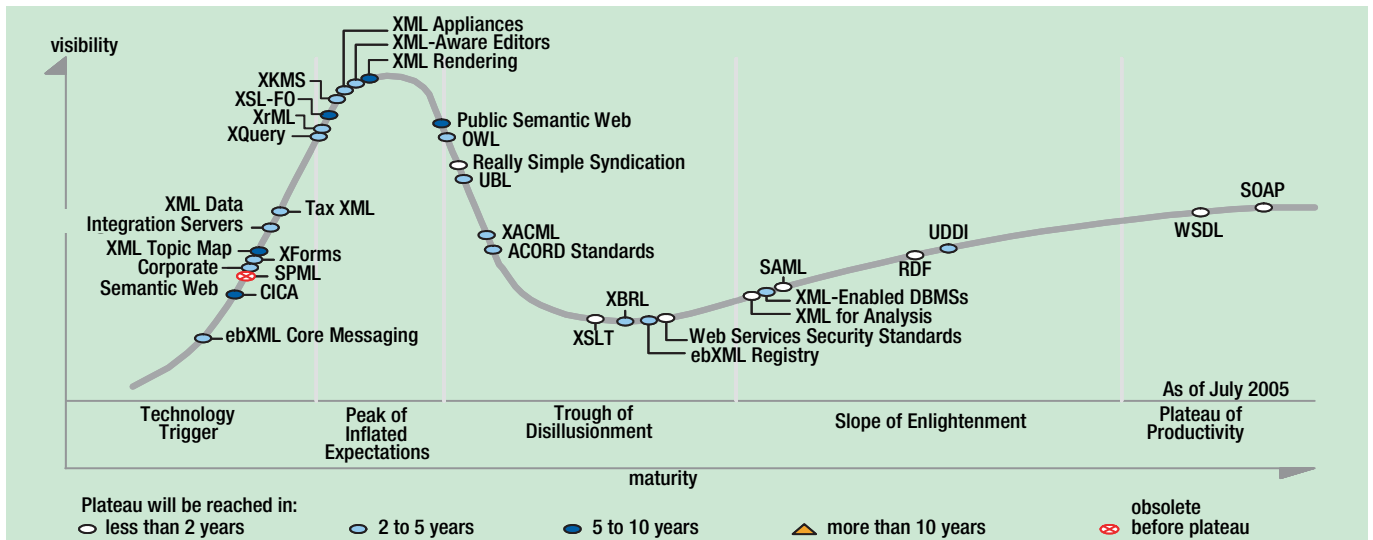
visibility

XML Appliances
XML-Aware Editors
XML Rendering
XKMS
XSL-FO
XrML
XQuery
Public Semantic Web
OWL
Really Simple Syndication
UBL
XML Data Integration Servers
Tax XML
XML Topic Map
XForms
Corporate Semantic Web
SPML
CICA
XACML
ACORD Standards
ebXML Core Messaging
XBRL
XSLT
Web Services Security Standards
ebXML Registry
SAML
XML-Enabled DBMSs
XML for Analysis
RDF
UDDI
SOAP
WSDL

As of July 2005

Technology Trigger
Peak of Inflated Expectations
Trough of Disillusionment
Slope of Enlightenment
Plateau of Productivity

maturity

Plateau will be reached in:
less than 2 years
2 to 5 years
5 to 10 years
more than 10 years
obsolete before plateau